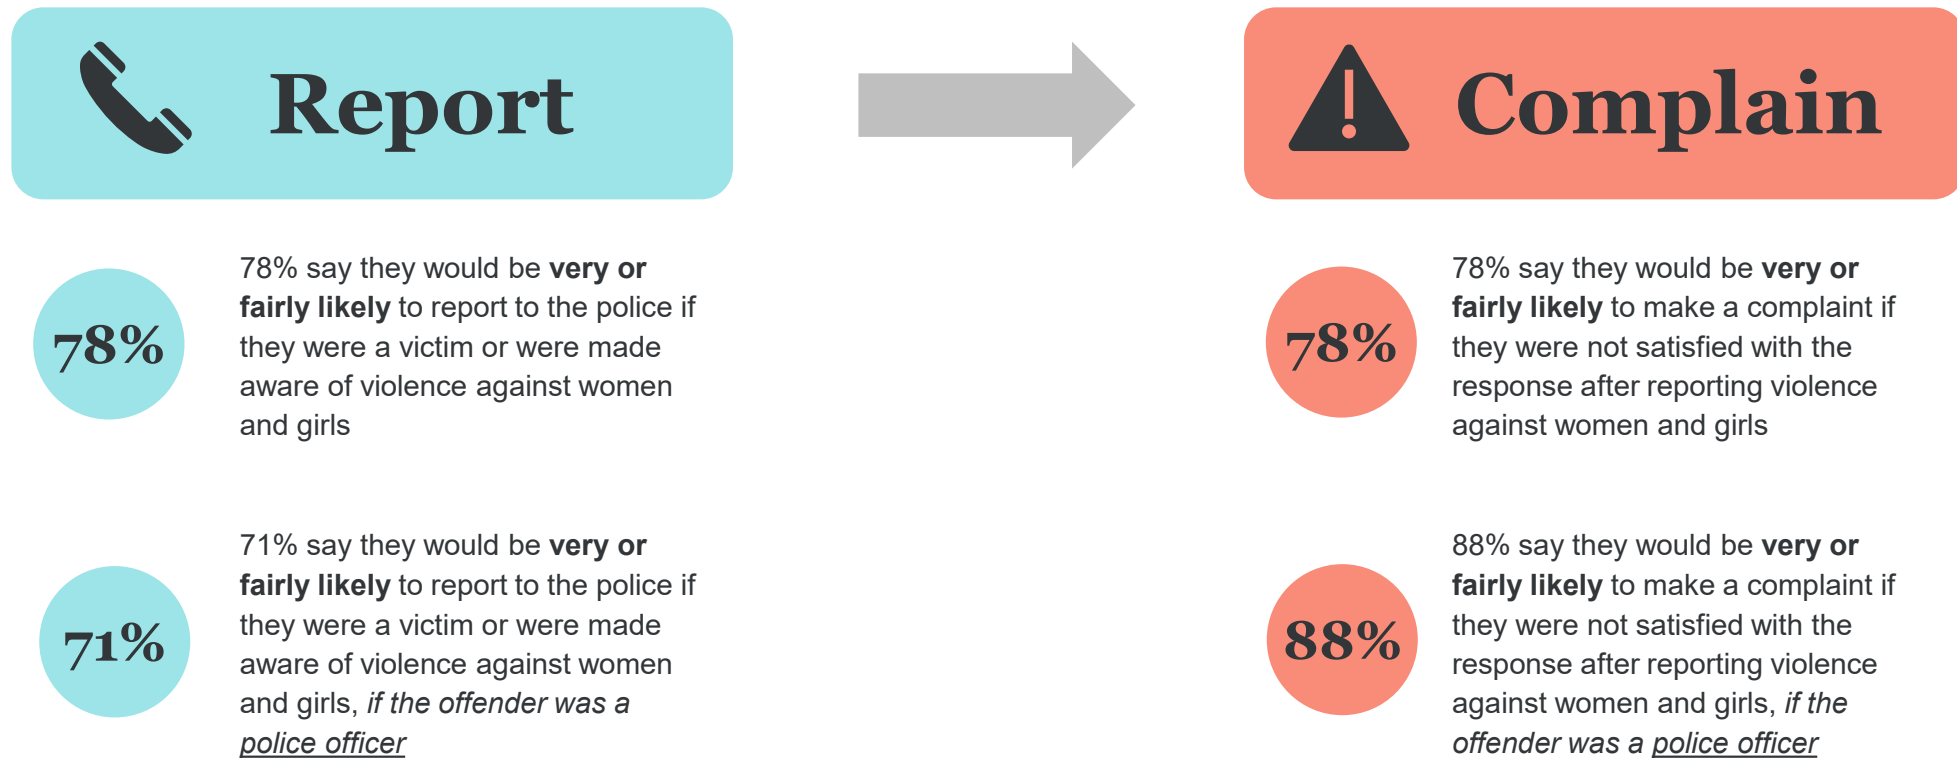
Report

Complain

78%

78% say they would be **very or fairly likely** to report to the police if they were a victim or were made aware of violence against women and girls

78%

78% say they would be **very or fairly likely** to make a complaint if they were not satisfied with the response after reporting violence against women and girls

71%

71% say they would be **very or fairly likely** to report to the police if they were a victim or were made aware of violence against women and girls, *if the offender was a police officer*

88%

88% say they would be **very or fairly likely** to make a complaint if they were not satisfied with the response after reporting violence against women and girls, *if the offender was a police officer*